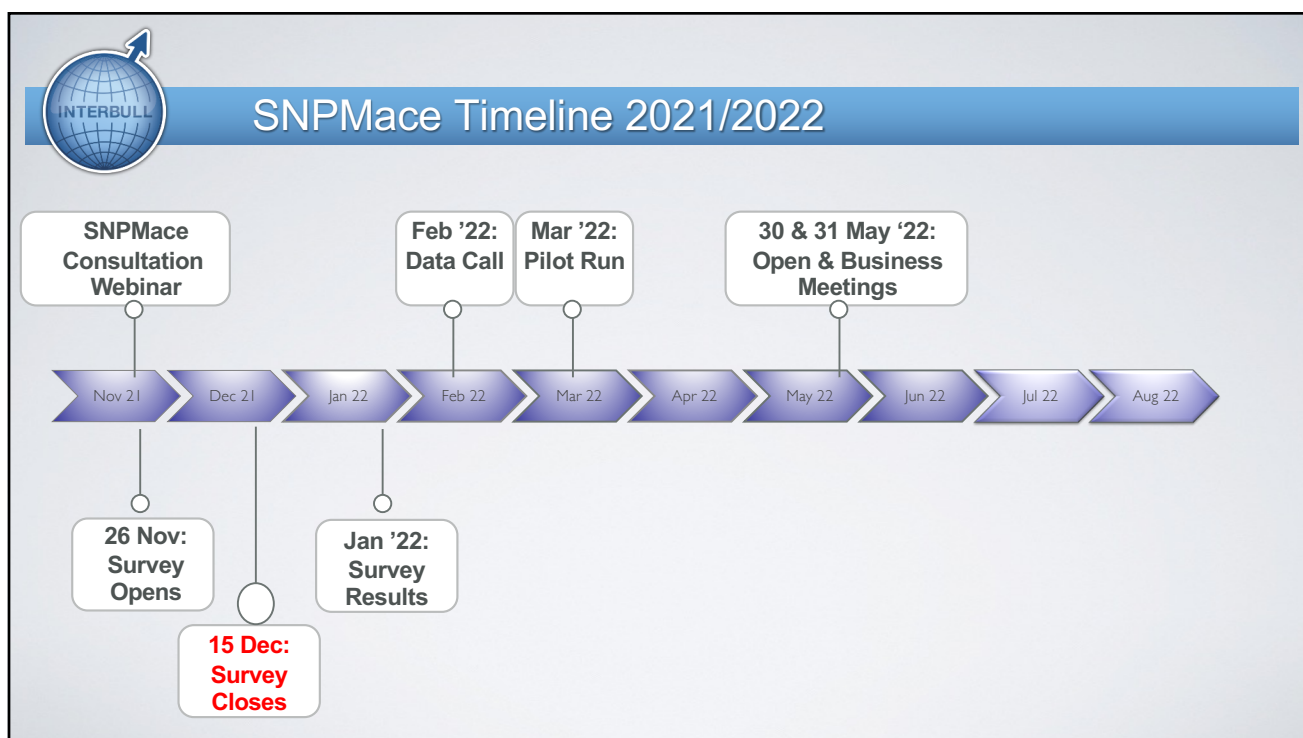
INTERBULL

SNPMace Timeline 2021/2022

SNPMace Consultation Webinar

Feb '22: Data Call

Mar '22: Pilot Run

30 & 31 May '22: Open & Business Meetings

Nov 21
Dec 21
Jan 22
Feb 22
Mar 22
Apr 22
May 22
Jun 22
Jul 22
Aug 22

26 Nov: Survey Opens

Jan '22: Survey Results

15 Dec: Survey Closes